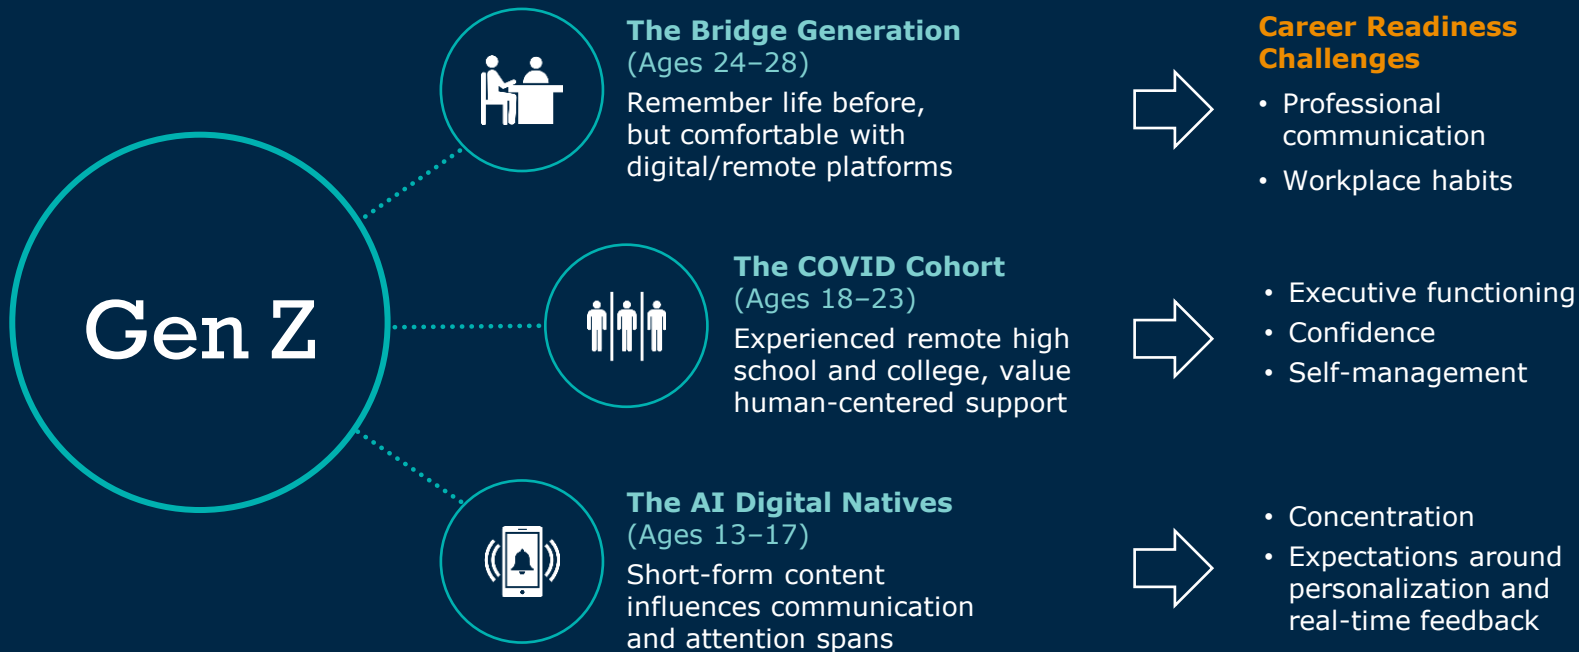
Gen Z

The Bridge Generation
(Ages 24–28)
Remember life before, but comfortable with digital/remote platforms

The COVID Cohort
(Ages 18–23)
Experienced remote high school and college, value human-centered support

The AI Digital Natives
(Ages 13–17)
Short-form content influences communication and attention spans

Career Readiness Challenges
• Professional communication
• Workplace habits

• Executive functioning
• Confidence
• Self-management

• Concentration
• Expectations around personalization and real-time feedback